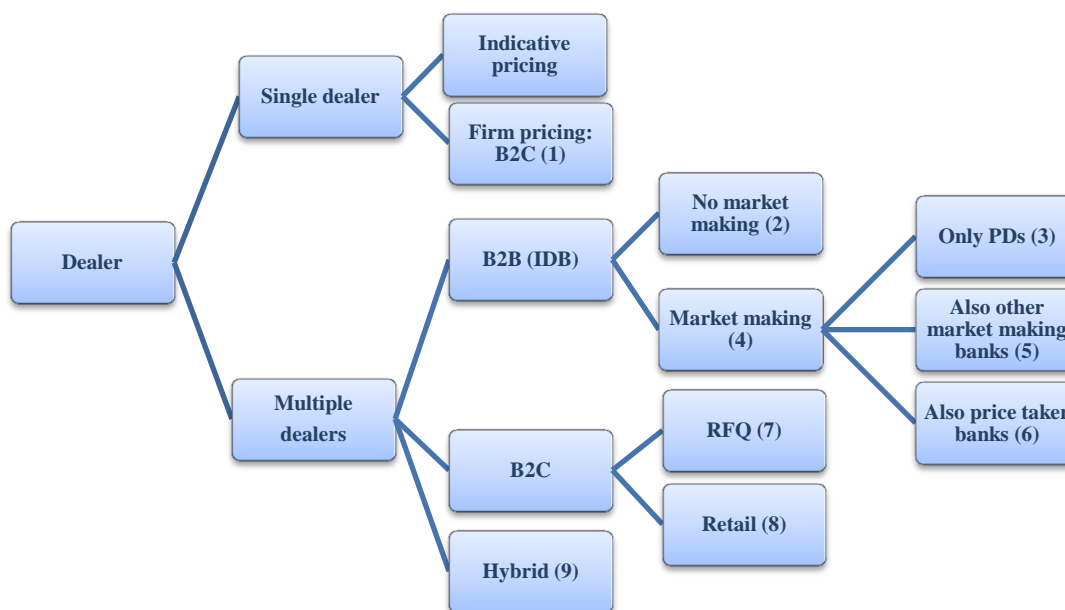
Dealer

Single dealer

Indicative pricing

Firm pricing: B2C (1)

Multiple dealers

B2B (IDB)

No market making (2)

Market making (4)

Only PDs (3)

Also other market making banks (5)

Also price taker banks (6)

B2C

RFQ (7)

Retail (8)

Hybrid (9)